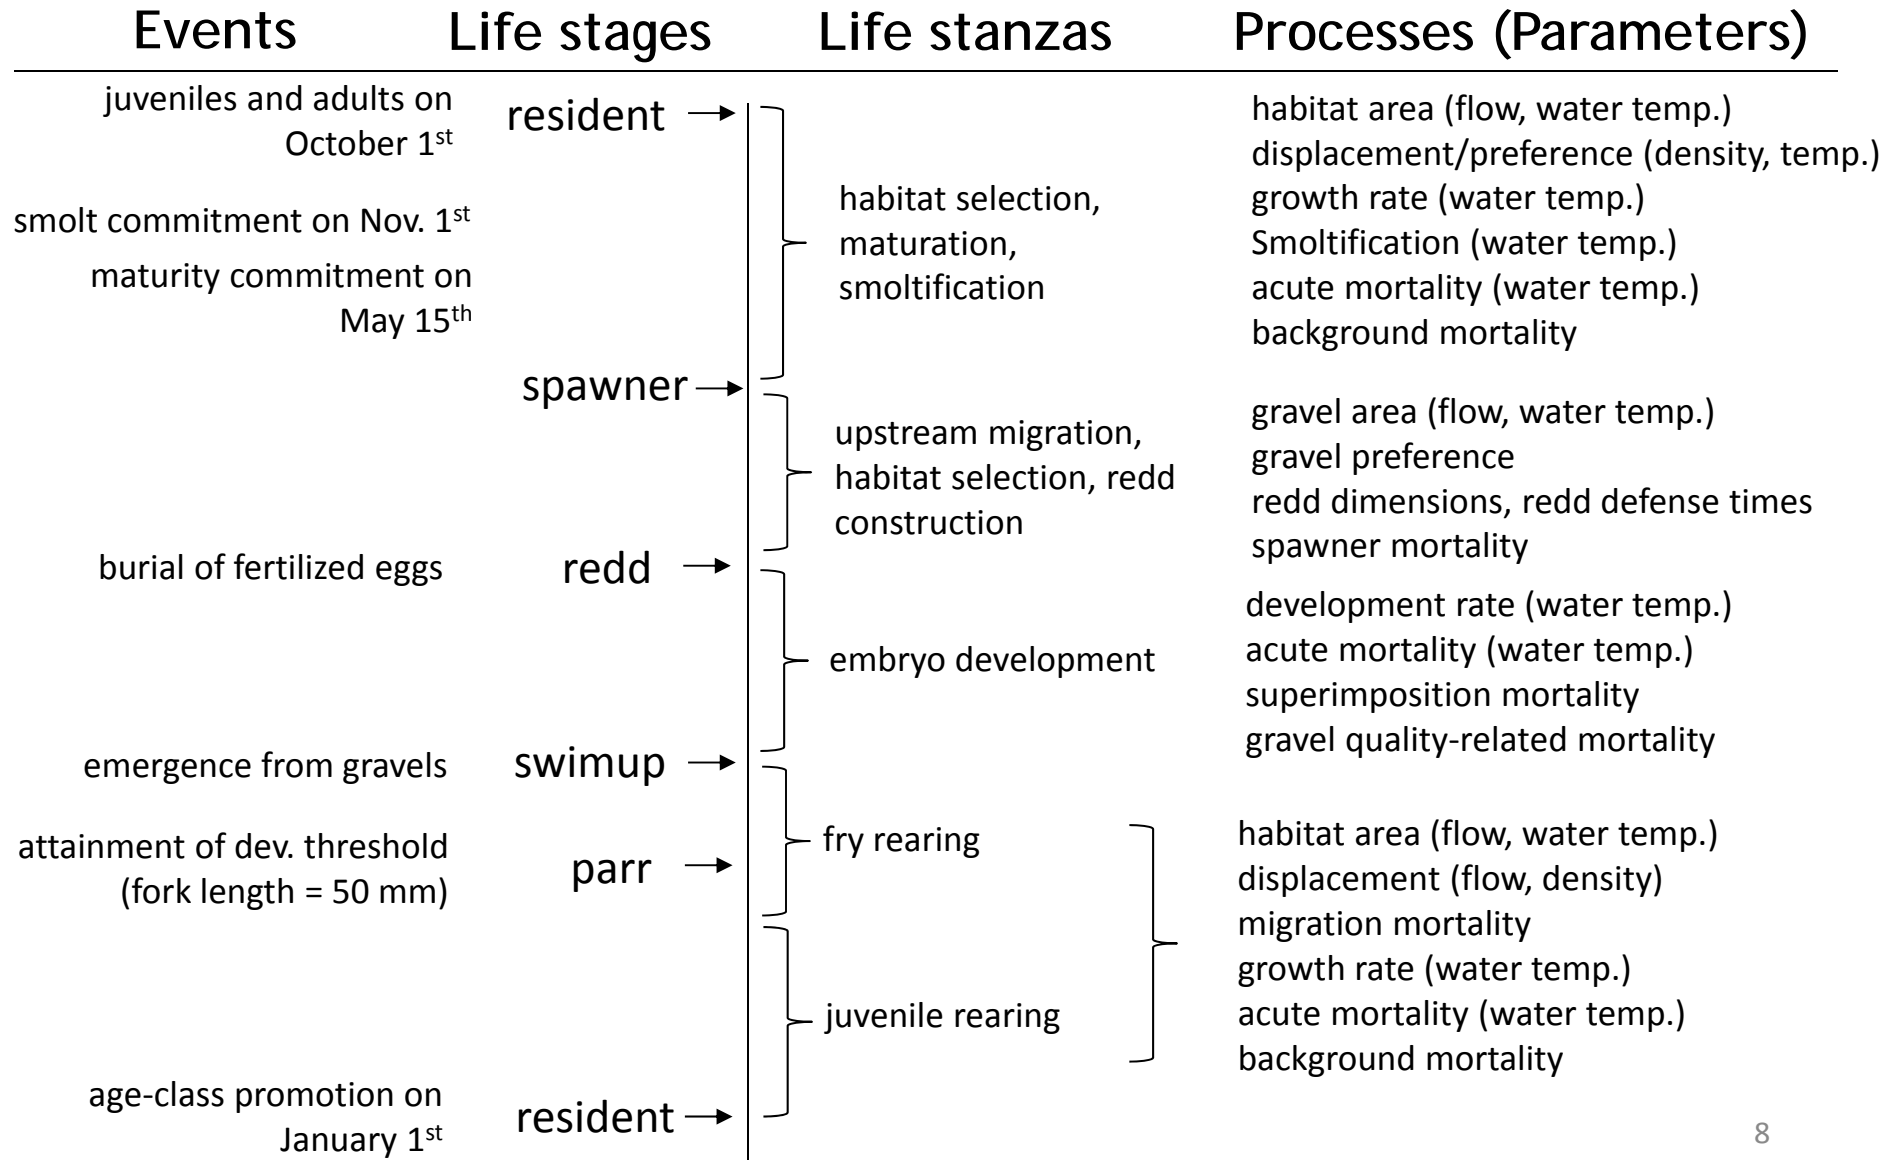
Events Life stages Life stanzas Processes (Parameters)

juveniles and adults on October 1$^{st}$

resident

habitat selection, maturation, smoltification

habitat area (flow, water temp.)
displacement/preference (density, temp.)
growth rate (water temp.)
Smoltification (water temp.)
acute mortality (water temp.)
background mortality

smolt commitment on Nov. 1$^{st}$

maturity commitment on May 15$^{th}$

spawner

upstream migration, habitat selection, redd construction

gravel area (flow, water temp.)
gravel preference
redd dimensions, redd defense times
spawner mortality

burial of fertilized eggs

redd

embryo development

development rate (water temp.)
acute mortality (water temp.)
superimposition mortality
gravel quality-related mortality

emergence from gravels

swimup

fry rearing

attainment of dev. threshold (fork length = 50 mm)

parr

juvenile rearing

habitat area (flow, water temp.)
displacement (flow, density)
migration mortality
growth rate (water temp.)
acute mortality (water temp.)
background mortality

age-class promotion on January 1$^{st}$

resident

8